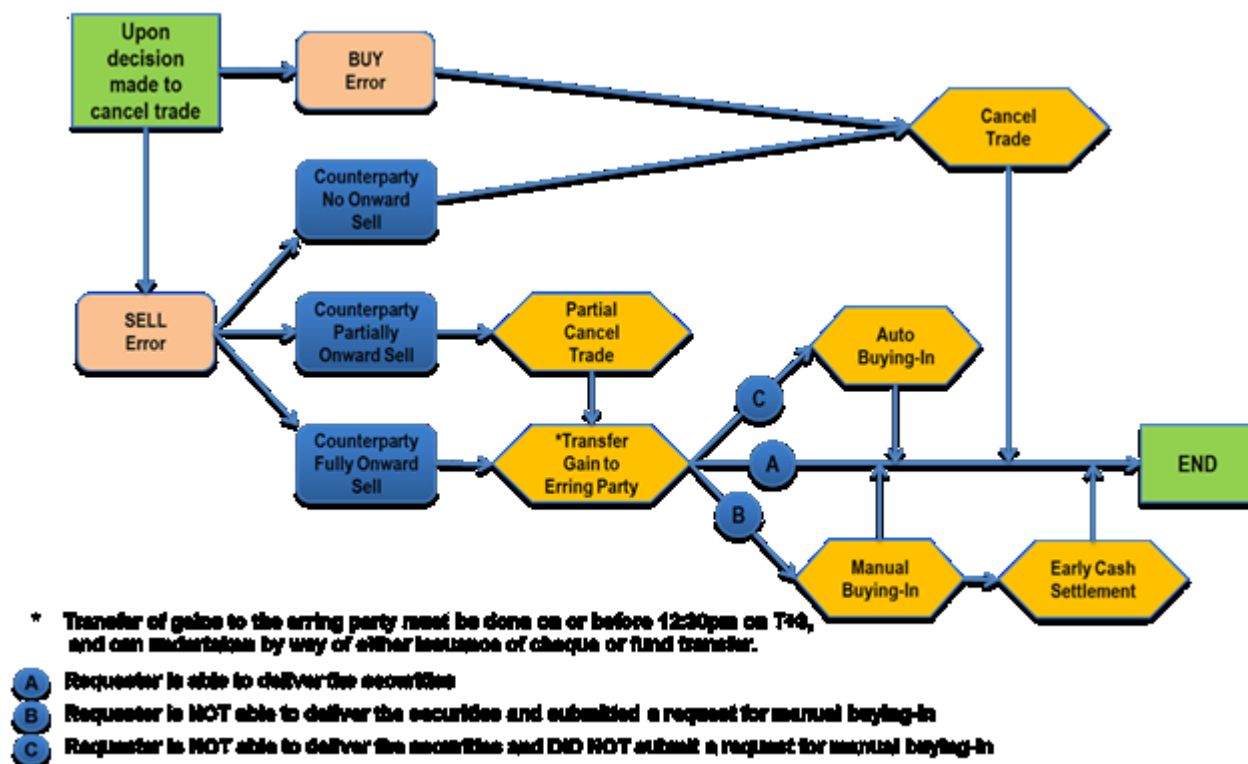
Upon decision made to cancel trade

BUY Error

Cancel Trade

Counterparty No Onward Sell

SELL Error

Counterparty Partially Onward Sell

Partial Cancel Trade

Auto Buying-In

C

Counterparty Fully Onward Sell

*Transfer Gain to Erring Party

A

END

B

Manual Buying-In

Early Cash Settlement

* Transfer of gains to the erring party must be done on or before 12:30pm on T+3, and can undertaken by way of either issuance of cheque or fund transfer.

A Requester is able to deliver the securities

B Requester is NOT able to deliver the securities and submitted a request for manual buying-in

C Requester is NOT able to deliver the securities and DID NOT submit a request for manual buying-in